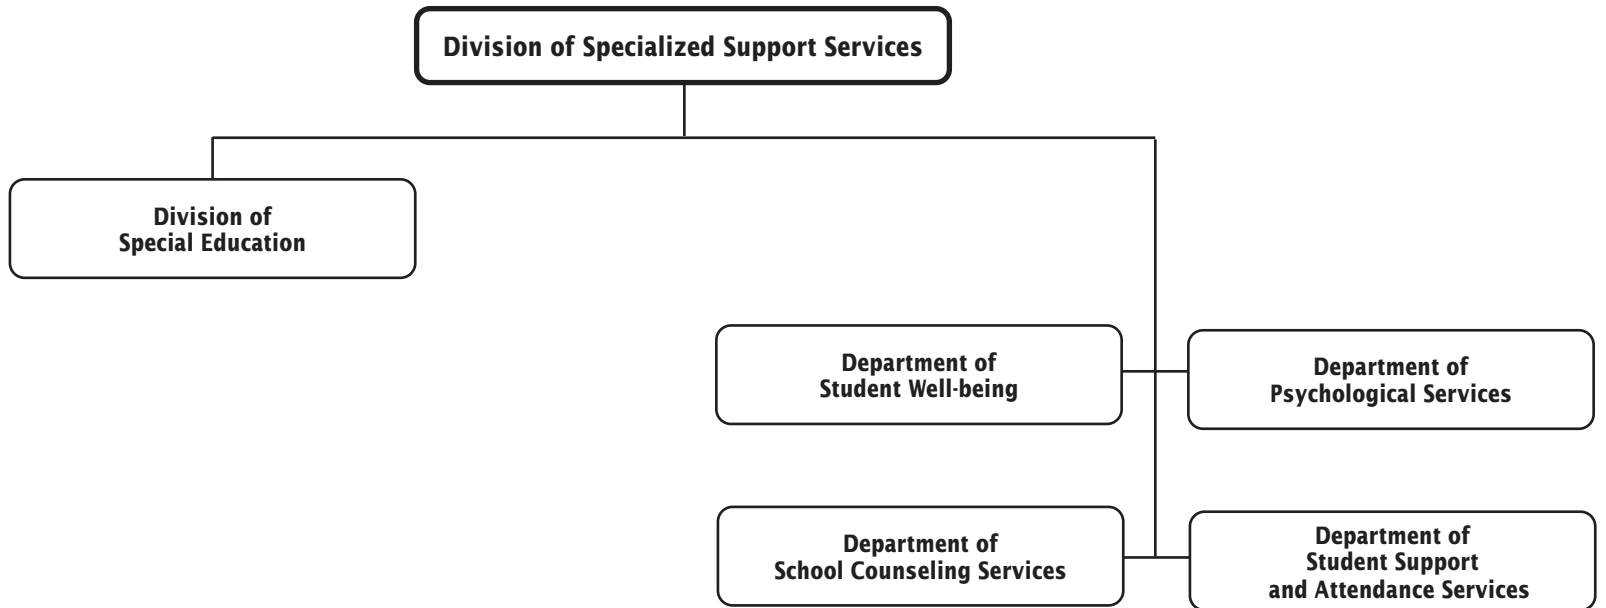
Division of Specialized Support Services

Division of Special Education

Department of Student Well-being

Department of Psychological Services

Department of School Counseling Services

Department of Student Support and Attendance Services